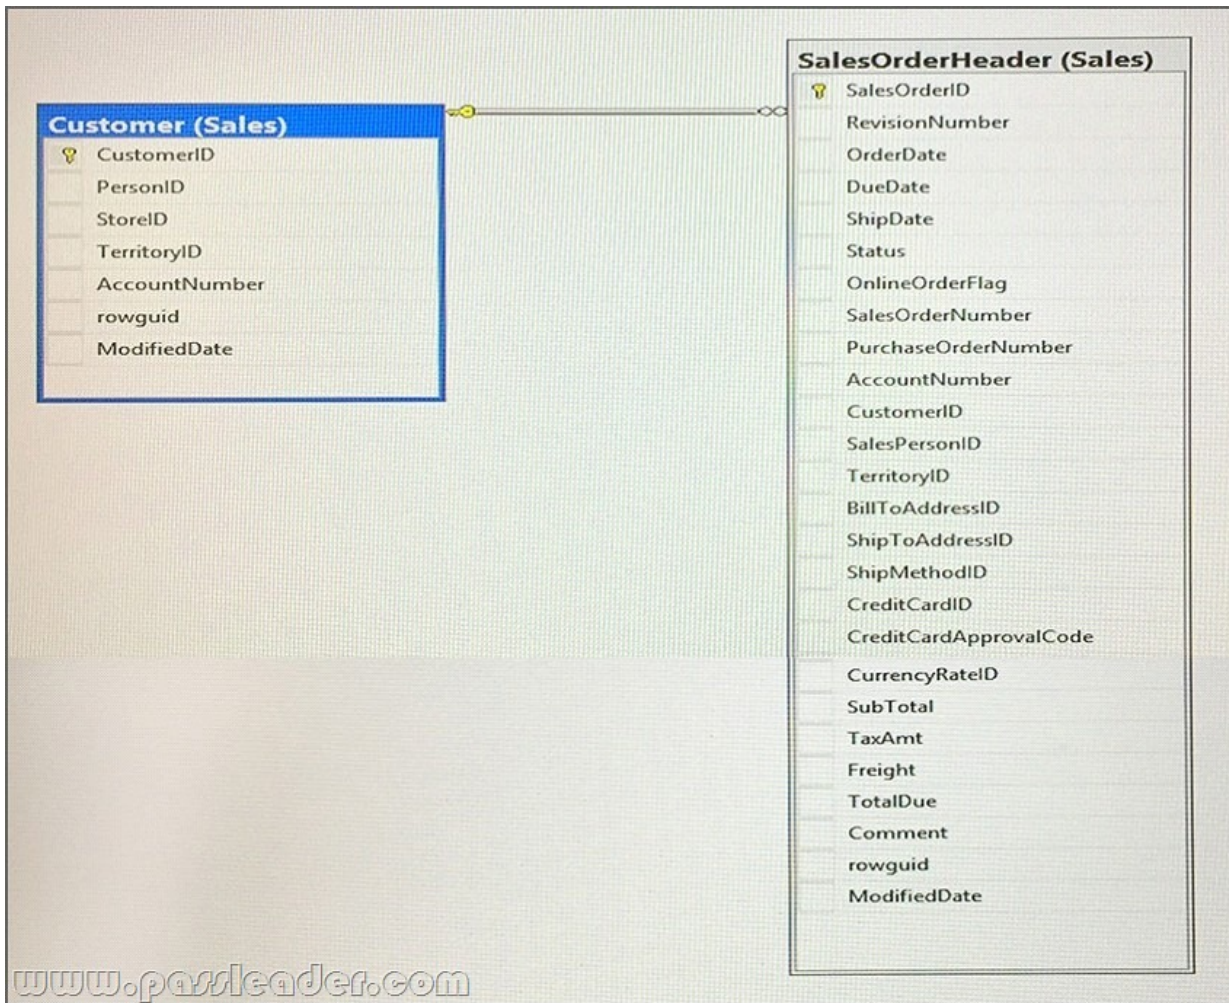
Customer (Sales)
CustomerID
PersonID
StoreID
TerritoryID
AccountNumber
rowguid
ModifiedDate

SalesOrderHeader (Sales)
SalesOrderID
RevisionNumber
OrderDate
DueDate
ShipDate
Status
OnlineOrderFlag
SalesOrderNumber
PurchaseOrderNumber
AccountNumber
CustomerID
SalesPersonID
TerritoryID
BillToAddressID
ShipToAddressID
ShipMethodID
CreditCardID
CreditCardApprovalCode
CurrencyRateID
SubTotal
TaxAmt
Freight
TotalDue
Comment
rowguid
ModifiedDate

www.passleader.com